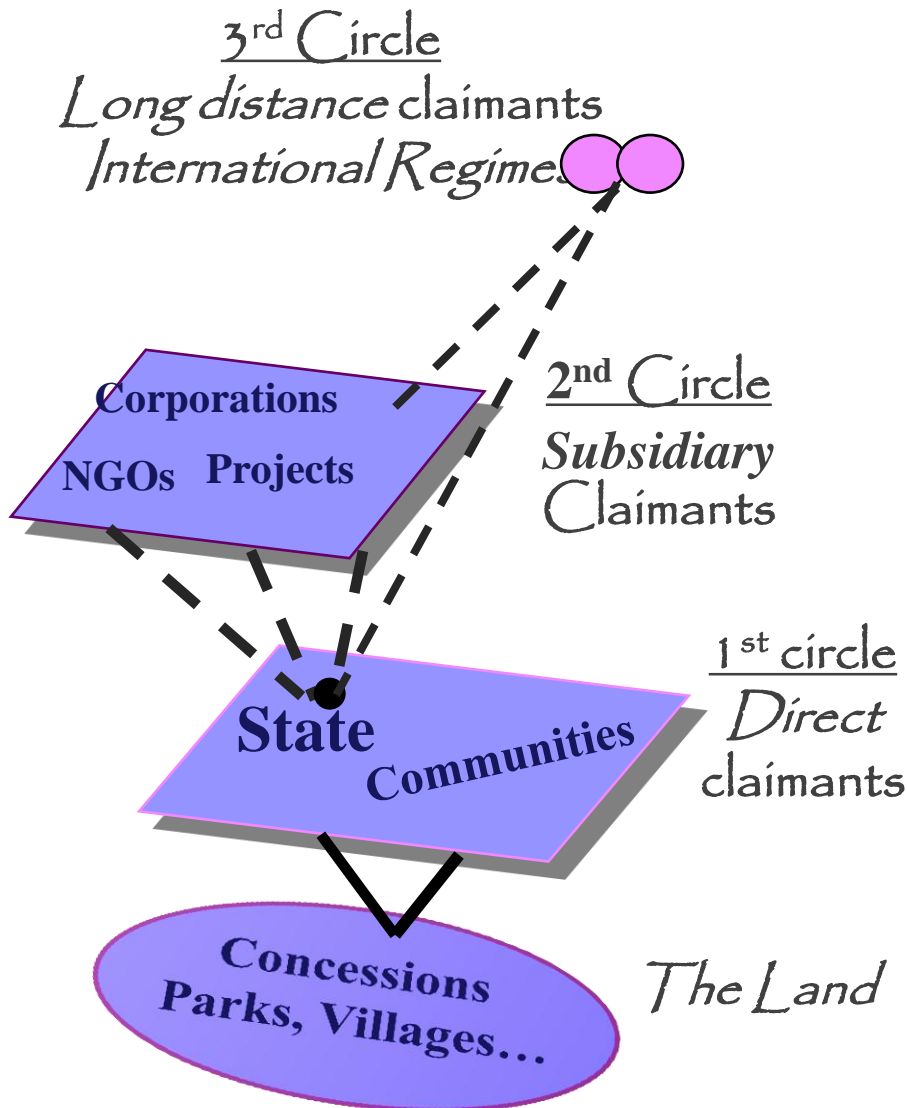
3rd Circle
Long distance claimants
International Regimes

Corporations
NGOs Projects

2nd Circle
Subsidiary
Claimants

State
Communities

1st circle
Direct
claimants

Concessions
Parks, Villages…

The Land